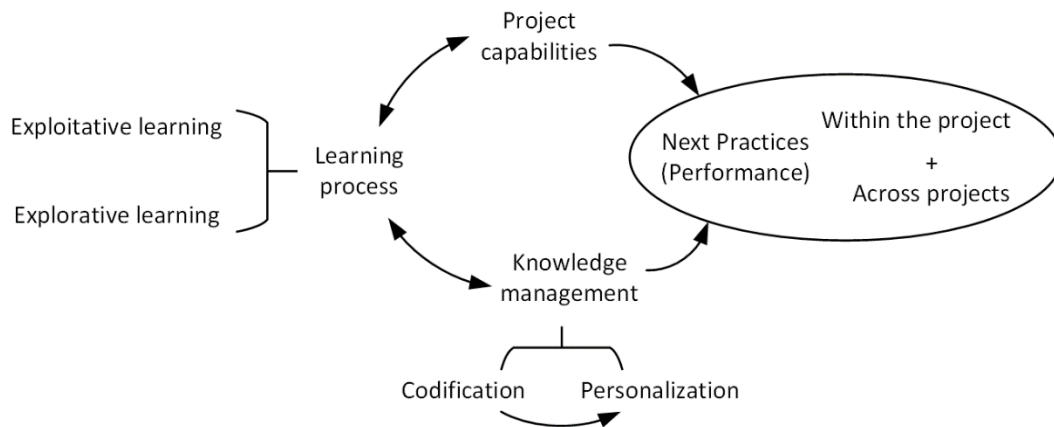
Project capabilities

Exploitative learning

Explorative learning

Learning process

Next Practices (Performance)

Within the project
+
Across projects

Knowledge management

Codification

Personalization